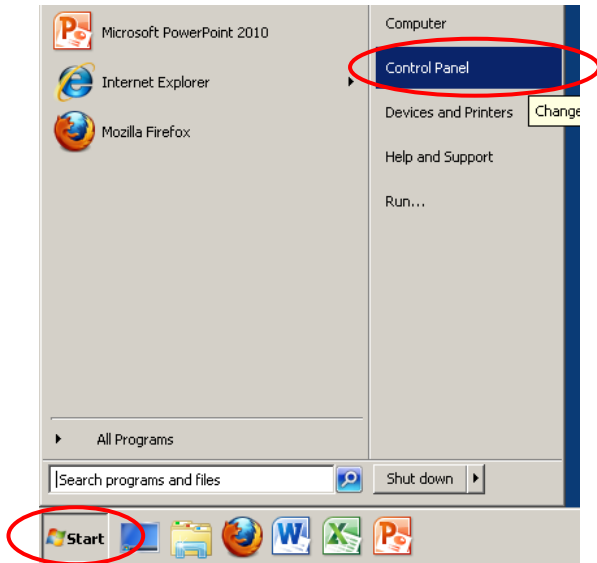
Microsoft PowerPoint 2010

Internet Explorer

Mozilla Firefox

All Programs

Search programs and files

Computer

Control Panel

Devices and Printers

Change

Help and Support

Run...

Shut down

Start